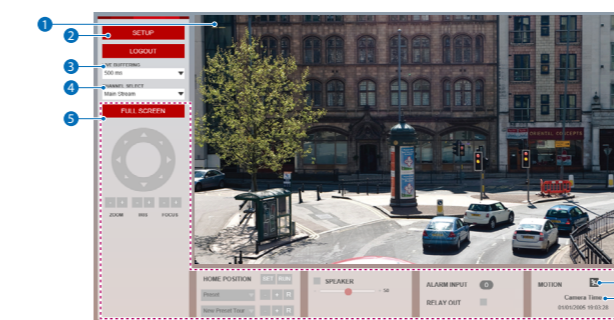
1
2 SETUP
LOGOUT
3 LIVE BUFFERING
500 ms
4 CHANNEL SELECT
Main Stream
5 FULL SCREEN
ZOOM IRIS FOCUS
HOME POSITION SET RUN
Preset
New Preset Tour
SPEAKER
10
ALARM INPUT 0
RELAY OUT
MOTION
Camera Time
01/01/2000 05:03:28